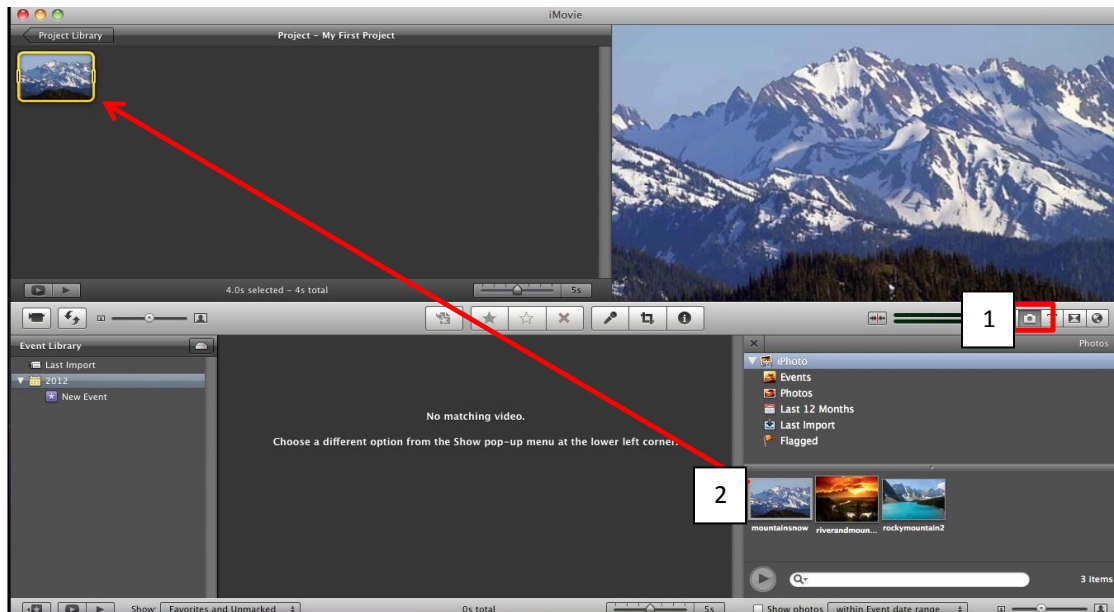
iMovie

Project Library

Project - My First Project

4.0s selected - 4s total

5s

1

Photos

Event Library

Last Import

2012

New Event

No matching video.

Choose a different option from the Show pop-up menu at the lower left corner.

iPhoto

Events

Photos

Last 12 Months

Last Import

Flagged

2

mountainsnow

riverandmoun...

rockymountain2

3 items

Show: Favorites and Unmarked

0s total

5s

Show photos within Event date range